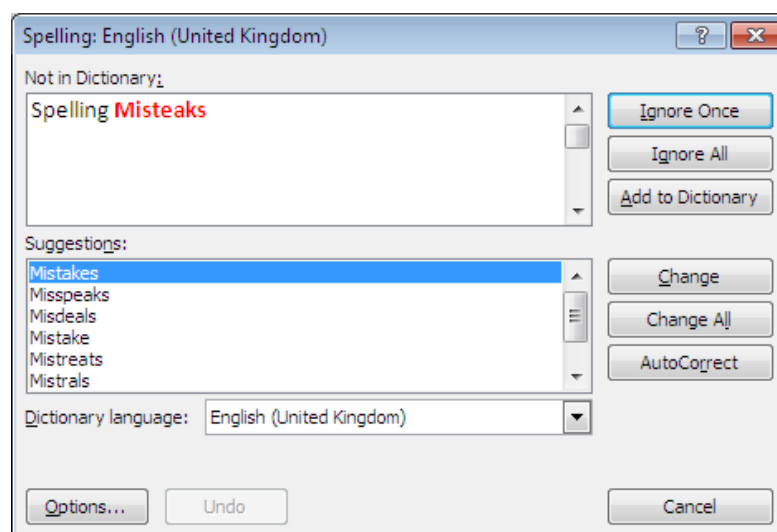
Spelling: English (United Kingdom)

?

Not in Dictionary:

Spelling Misteaks

Ignore Once

Ignore All

Add to Dictionary

Suggestions:

Mistakes
Misspeaks
Misdeals
Mistake
Mistreats
Mistrals

Change

Change All

AutoCorrect

Dictionary language: English (United Kingdom)

Options...

Undo

Cancel